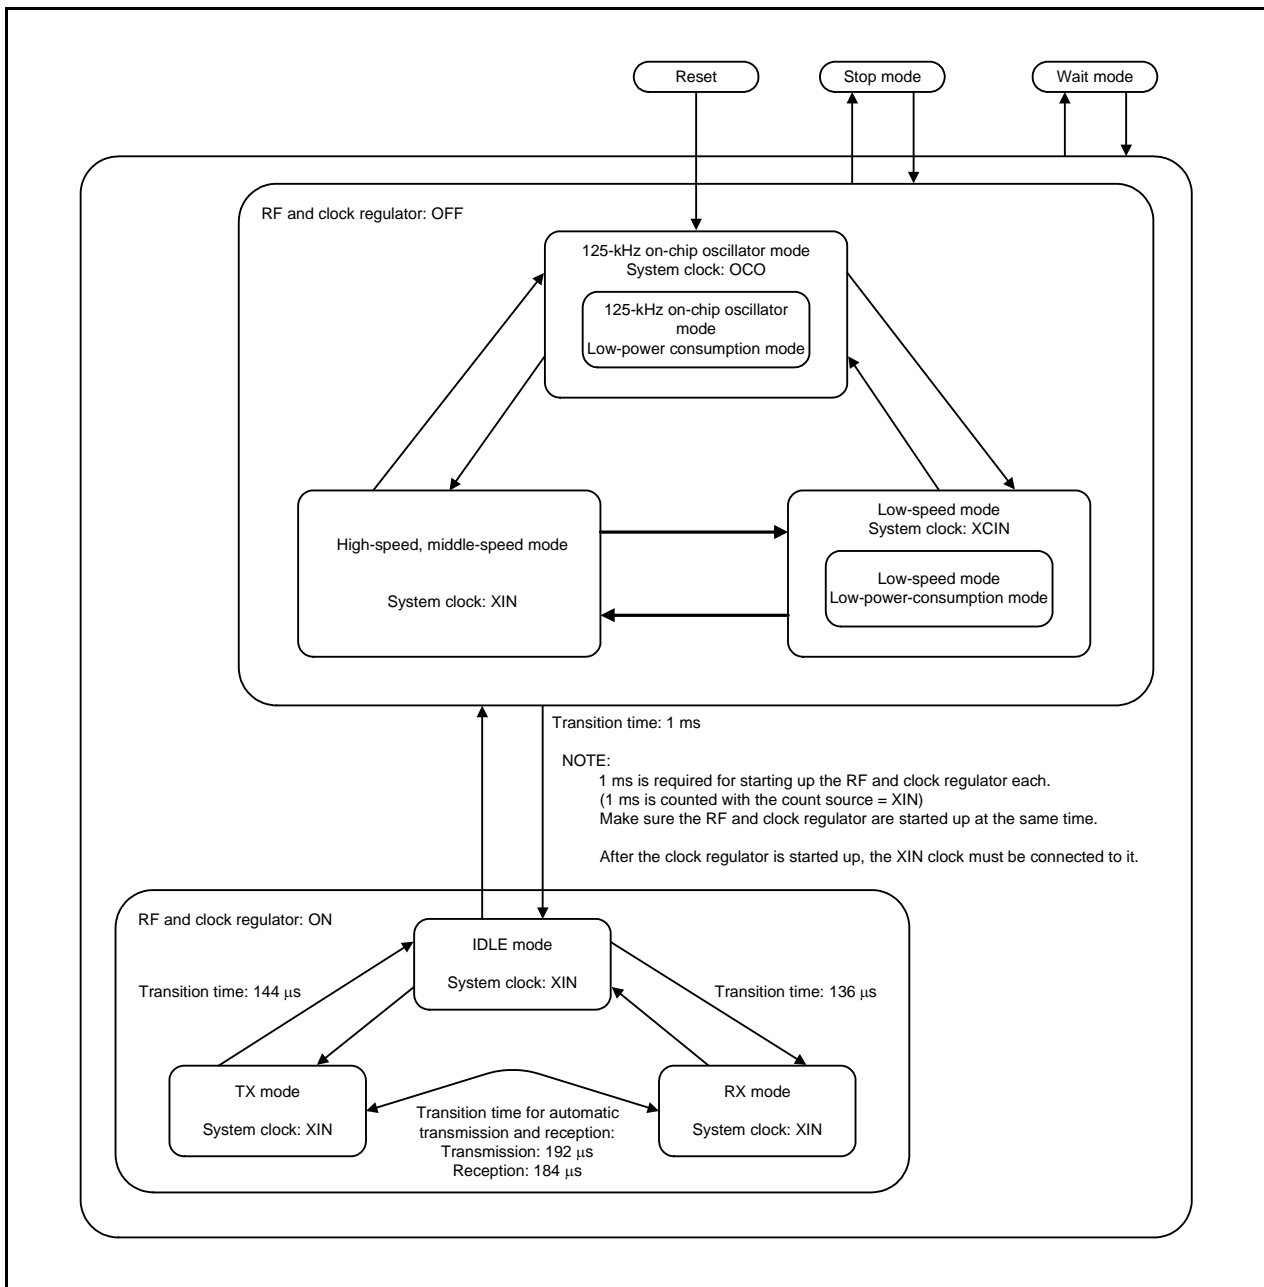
Reset

Stop mode

Wait mode

RF and clock regulator: OFF

125-kHz on-chip oscillator mode
System clock: OCO

125-kHz on-chip oscillator mode
Low-power consumption mode

High-speed, middle-speed mode

System clock: XIN

Low-speed mode
System clock: XCIN

Low-speed mode
Low-power-consumption mode

Transition time: 1 ms

NOTE:
1 ms is required for starting up the RF and clock regulator each.
(1 ms is counted with the count source = XIN)
Make sure the RF and clock regulator are started up at the same time.

After the clock regulator is started up, the XIN clock must be connected to it.

RF and clock regulator: ON

IDLE mode

System clock: XIN

Transition time: 144 $\mu$s

Transition time: 136 $\mu$s

TX mode

System clock: XIN

Transition time for automatic transmission and reception:
Transmission: 192 $\mu$s
Reception: 184 $\mu$s

RX mode

System clock: XIN